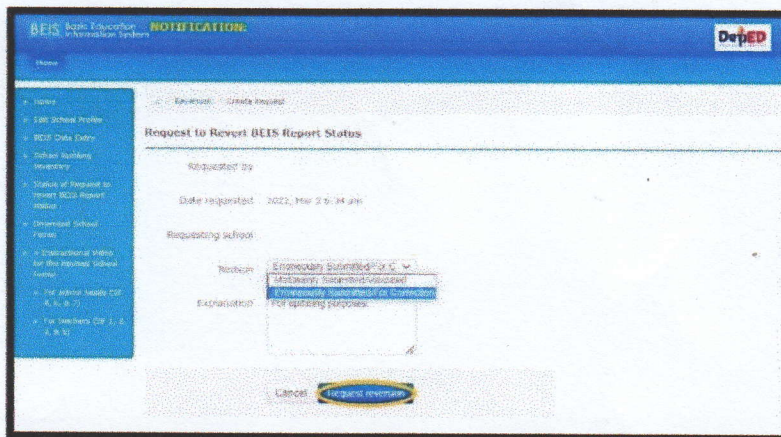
BEIS Basic Education Information System NOTIFICATION:

DepED

Home

» Home
» Edit School Profile
» BEIS Data Entry
» School Building Inventory
» Status of Request to Revert BEIS Report Status
» Download School Forms
» » Instructional Video for the Revised School Forms
» » For Junior Heads (SF 4, 6, & 7)
» » For teachers (SF 1, 2, 5, & 9)

Reversal / Create Request

Request to Revert BEIS Report Status

Requested by

Date requested 2022, Mar 2 6:34 am

Requesting school

Reason Erroneously Submitted / Ir C

Mistakenly Submitted/Validated

Erroneously Submitted or Correction

Explanation For updating purposes.

Cancel Request reversion